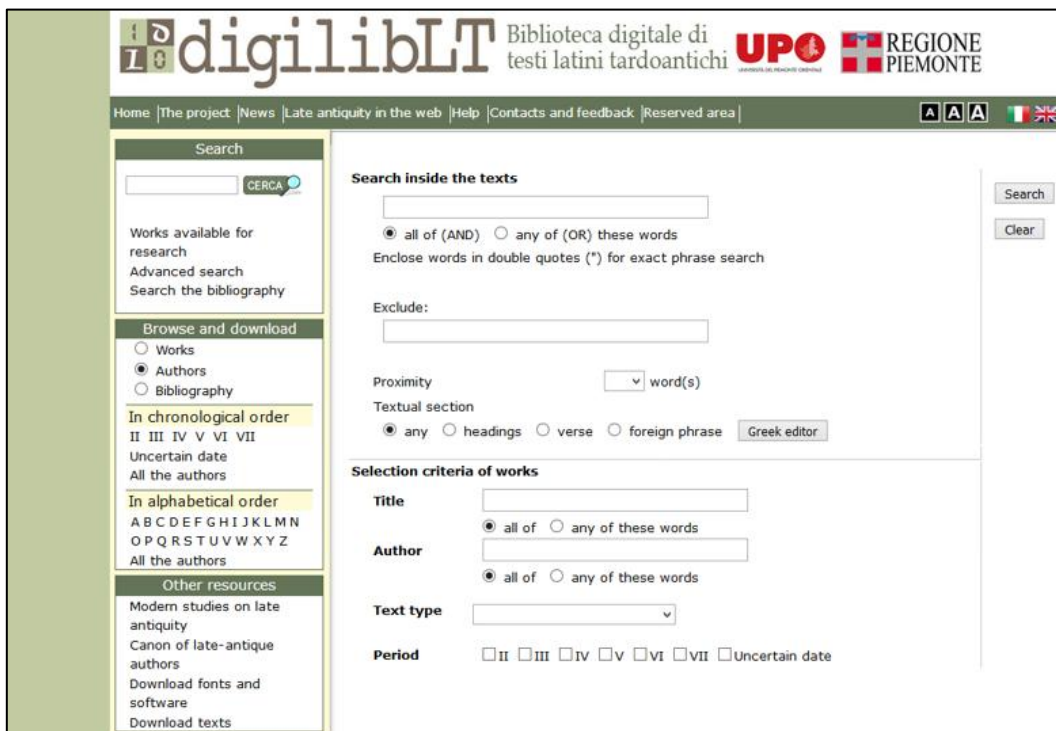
digilibLT Biblioteca digitale di testi latini tardoantichi UPO REGIONE PIEMONTE

Home | The project | News | Late antiquity in the web | Help | Contacts and feedback | Reserved area | A A A

Search
CERCA
Works available for research
Advanced search
Search the bibliography

Browse and download
Works
Authors
Bibliography
In chronological order
II III IV V VI VII
Uncertain date
All the authors
In alphabetical order
A B C D E F G H I J K L M N O P Q R S T U V W X Y Z
All the authors

Other resources
Modern studies on late antiquity
Canon of late-antique authors
Download fonts and software
Download texts

Search inside the texts
all of (AND) any of (OR) these words
Enclose words in double quotes (") for exact phrase search

Exclude:

Proximity word(s)
Textual section
any headings verse foreign phrase Greek editor

Selection criteria of works
Title
all of any of these words
Author
all of any of these words
Text type
Period II III IV V VI VII Uncertain date

Search
Clear